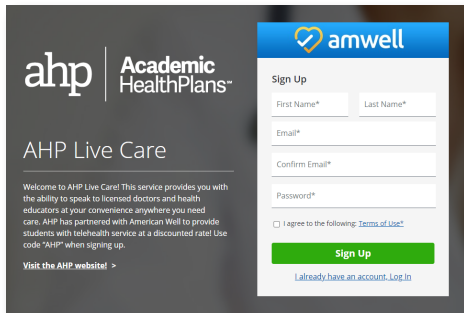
ahp Academic HealthPlans™

AHP Live Care

Welcome to AHP Live Care! This service provides you with the ability to speak to licensed doctors and health educators at your convenience anywhere you need care. AHP has partnered with American Well to provide students with telehealth service at a discounted rate! Use code "AHP" when signing up.

Visit the AHP website! >

amwell

Sign Up

First Name*

Last Name*

Email*

Confirm Email*

Password*

I agree to the following: Terms of Use*

Sign Up

I already have an account, Log In